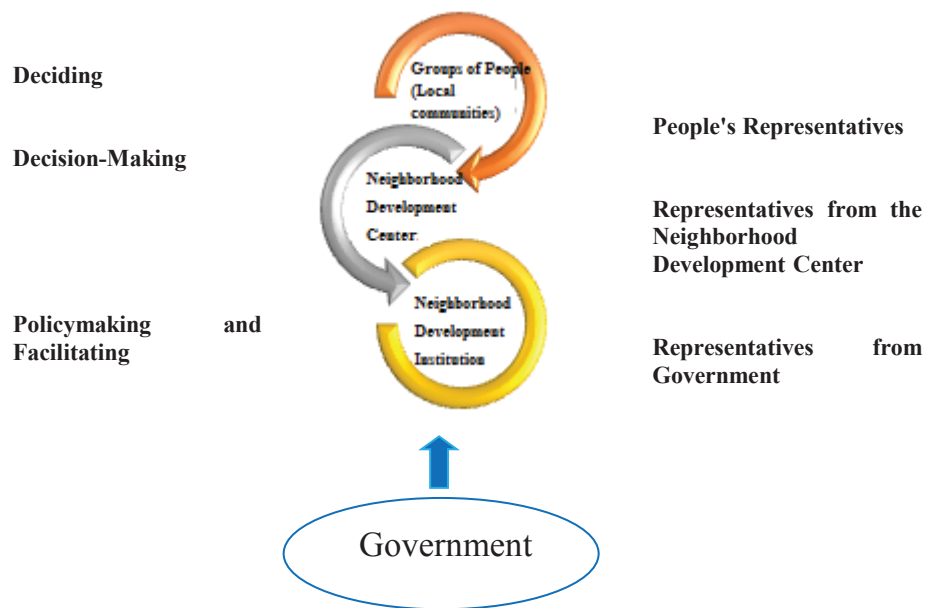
Deciding

Groups of People (Local communities)

People's Representatives

Decision-Making

Neighborhood Development Center

Representatives from the Neighborhood Development Center

Policymaking and Facilitating

Neighborhood Development Institution

Representatives from Government

Government